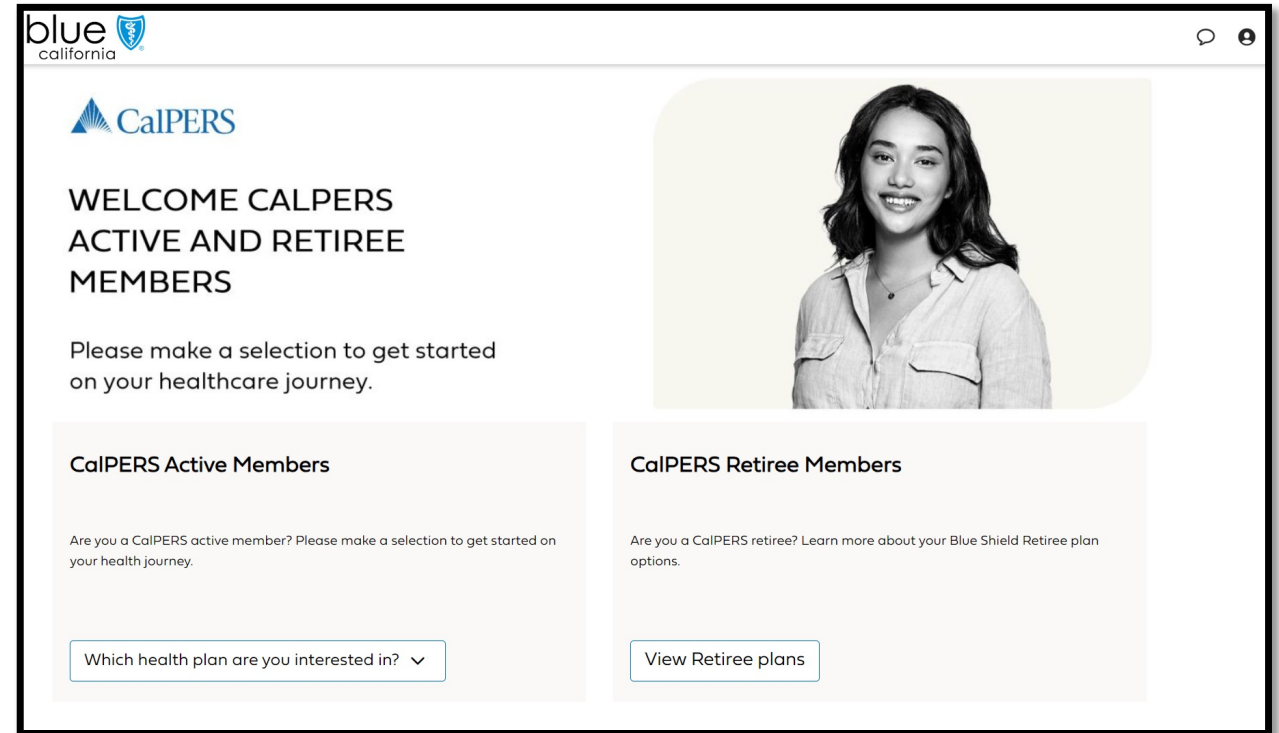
blue california

CalPERS

WELCOME CALPERS ACTIVE AND RETIREE MEMBERS

Please make a selection to get started on your healthcare journey.

CalPERS Active Members

Are you a CalPERS active member? Please make a selection to get started on your health journey.

Which health plan are you interested in?

CalPERS Retiree Members

Are you a CalPERS retiree? Learn more about your Blue Shield Retiree plan options.

View Retiree plans